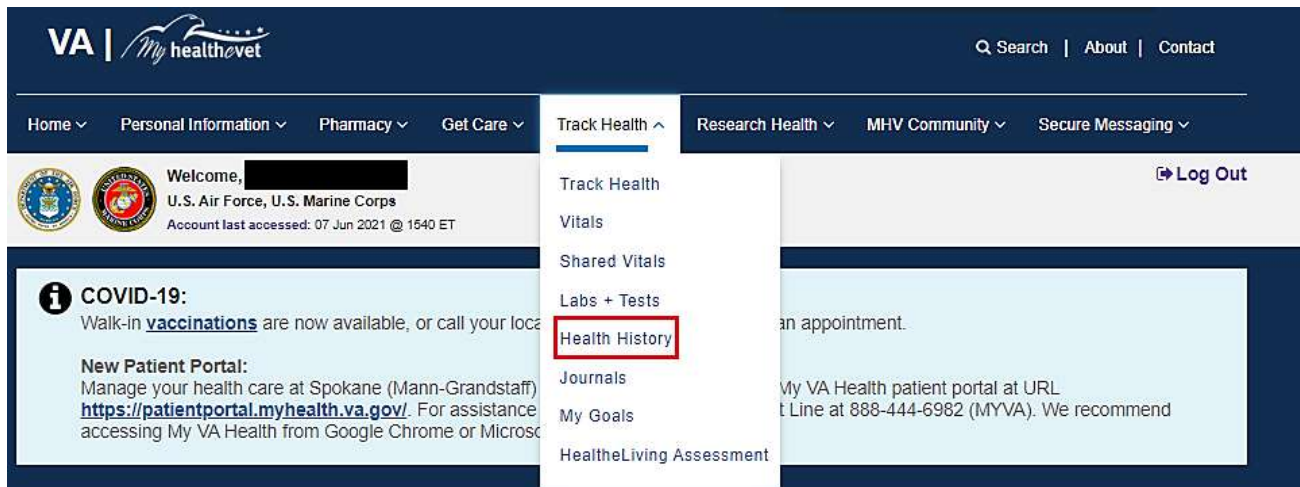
VA | My healthevet

Search | About | Contact

Home ⌄ Personal Information ⌄ Pharmacy ⌄ Get Care ⌄ Track Health ^ Research Health ⌄ MHV Community ⌄ Secure Messaging ⌄

Welcome, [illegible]
U.S. Air Force, U.S. Marine Corps
Account last accessed: 07 Jun 2021 @ 1540 ET

Log Out

Track Health
Vitals
Shared Vitals
Labs + Tests
Health History
Journals
My Goals
HealtheLiving Assessment

COVID-19:
Walk-in vaccinations are now available, or call your loca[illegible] an appointment.

New Patient Portal:
Manage your health care at Spokane (Mann-Grandstaff) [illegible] My VA Health patient portal at URL https://patientportal.myhealth.va.gov/. For assistance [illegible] t Line at 888-444-6982 (MYVA). We recommend accessing My VA Health from Google Chrome or Microsc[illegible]